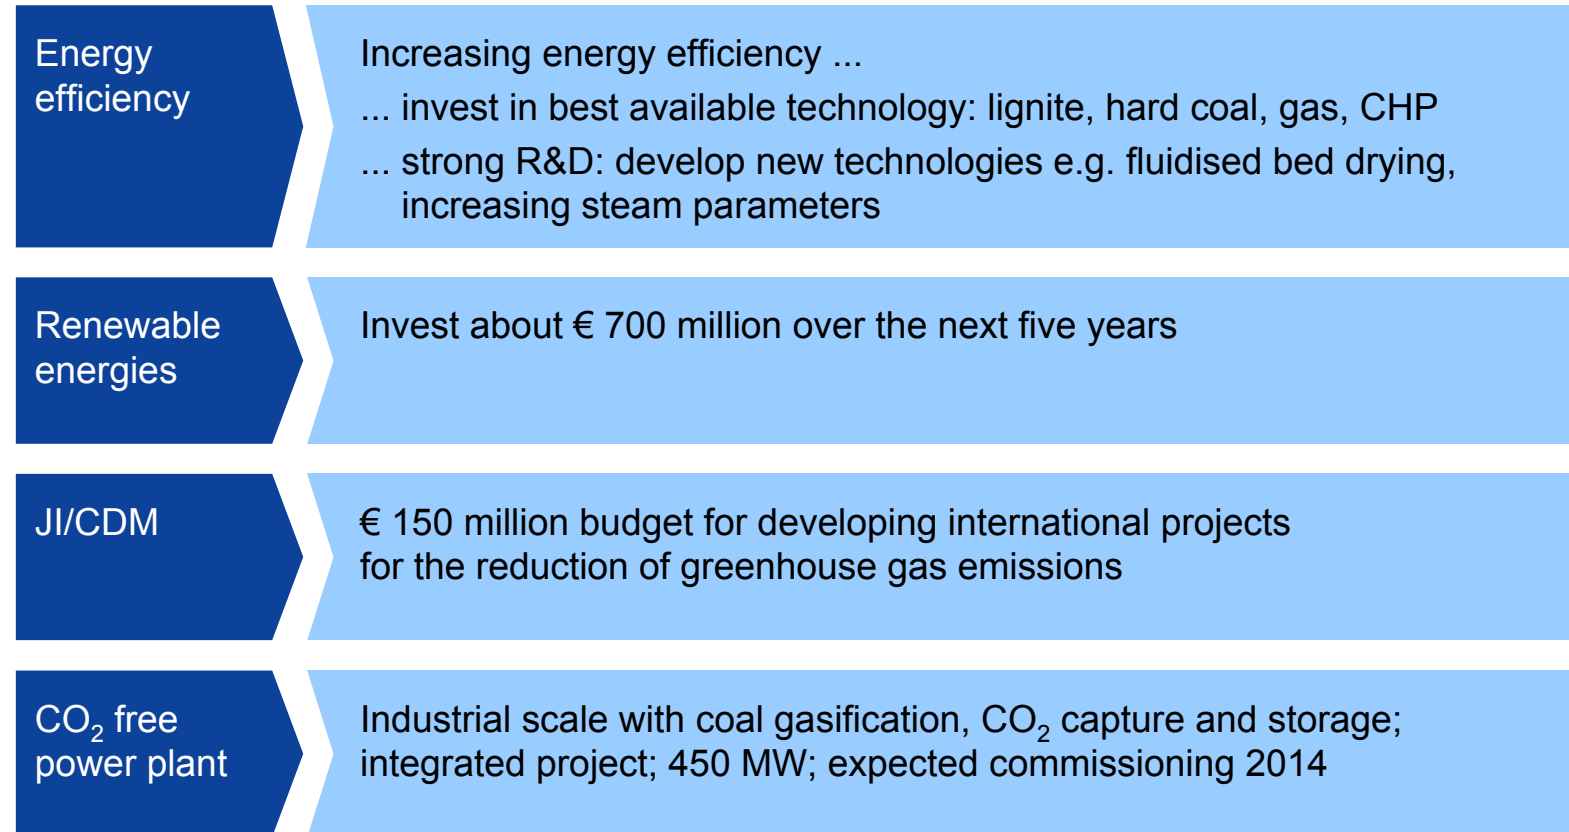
Energy efficiency

Increasing energy efficiency ...

... invest in best available technology: lignite, hard coal, gas, CHP

... strong R&D: develop new technologies e.g. fluidised bed drying, increasing steam parameters

Renewable energies

Invest about € 700 million over the next five years

JI/CDM

€ 150 million budget for developing international projects for the reduction of greenhouse gas emissions

$CO_2$ free power plant

Industrial scale with coal gasification, $CO_2$ capture and storage; integrated project; 450 MW; expected commissioning 2014